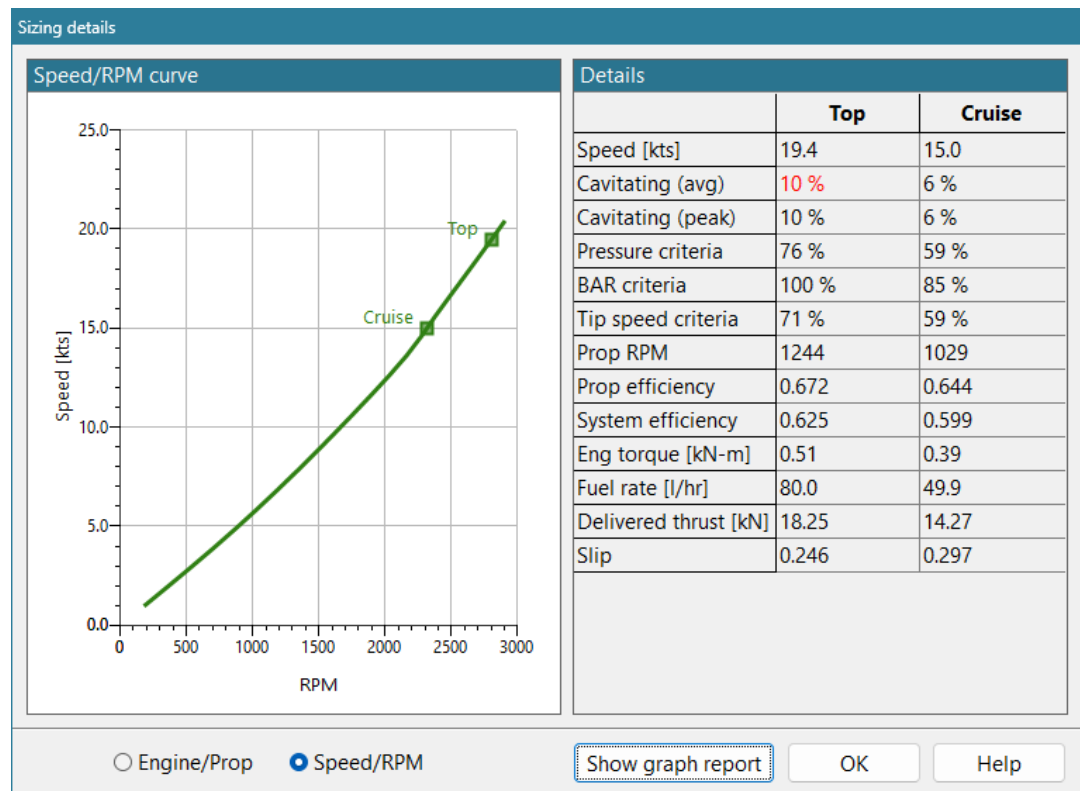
Sizing details

Speed/RPM curve

25.0
20.0
15.0
10.0
5.0
0.0
Speed [kts]
Top
Cruise
0 500 1000 1500 2000 2500 3000
RPM

Details

| | Top | Cruise |
|---|---|---|
| Speed [kts] | 19.4 | 15.0 |
| Cavitating (avg) | 10 % | 6 % |
| Cavitating (peak) | 10 % | 6 % |
| Pressure criteria | 76 % | 59 % |
| BAR criteria | 100 % | 85 % |
| Tip speed criteria | 71 % | 59 % |
| Prop RPM | 1244 | 1029 |
| Prop efficiency | 0.672 | 0.644 |
| System efficiency | 0.625 | 0.599 |
| Eng torque [kN-m] | 0.51 | 0.39 |
| Fuel rate [l/hr] | 80.0 | 49.9 |
| Delivered thrust [kN] | 18.25 | 14.27 |
| Slip | 0.246 | 0.297 |

Engine/Prop
Speed/RPM
Show graph report
OK
Help